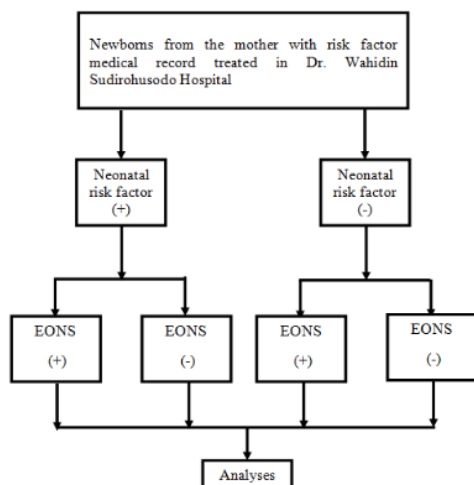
Newborns from the mother with risk factor medical record treated in Dr. Wahidin Sudirohusodo Hospital

Neonatal risk factor (+)

Neonatal risk factor (-)

EONS (+)

EONS (-)

EONS (+)

EONS (-)

Analyses